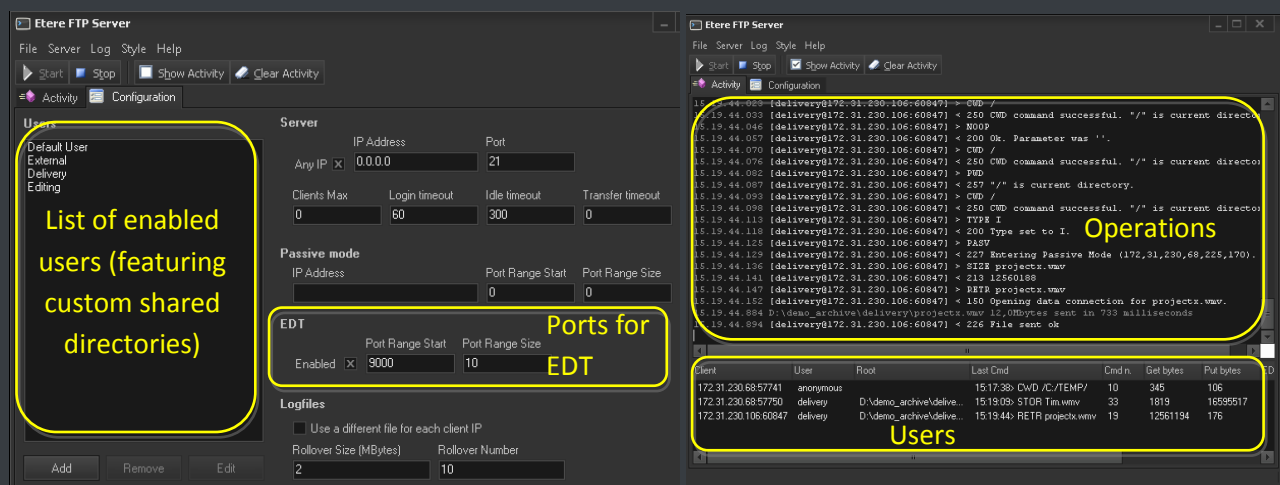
Etere FTP Server

File Server Log Style Help

Start Stop Show Activity Clear Activity

Activity Configuration

Users

Default User
External
Delivery
Editing

List of enabled users (featuring custom shared directories)

Add Remove Edit

Server

IP Address Port

Any IP 0.0.0.0 21

Clients Max Login timeout Idle timeout Transfer timeout

0 60 300 0

Passive mode

IP Address Port Range Start Port Range Size

0 0

EDT

Port Range Start Port Range Size

Enabled 9000 10

Ports for EDT

Logfiles

Use a different file for each client IP

Rollover Size (MBytes) Rollover Number

2 10

Etere FTP Server

File Server Log Style Help

Start Stop Show Activity Clear Activity

Activity Configuration

15.19.44.023 [delivery@172.31.230.106:60847] > CWD /
15.19.44.033 [delivery@172.31.230.106:60847] < 250 CWD command successful. "/" is current director
15.19.44.046 [delivery@172.31.230.106:60847] > NOOP
15.19.44.057 [delivery@172.31.230.106:60847] < 200 Ok. Parameter was ''.
15.19.44.070 [delivery@172.31.230.106:60847] > CWD /
15.19.44.076 [delivery@172.31.230.106:60847] < 250 CWD command successful. "/" is current director
15.19.44.082 [delivery@172.31.230.106:60847] > PWD
15.19.44.087 [delivery@172.31.230.106:60847] < 257 "/" is current directory.
15.19.44.093 [delivery@172.31.230.106:60847] > CWD /
15.19.44.098 [delivery@172.31.230.106:60847] < 250 CWD command successful. "/" is current director
15.19.44.113 [delivery@172.31.230.106:60847] > TYPE I
15.19.44.118 [delivery@172.31.230.106:60847] < 200 Type set to I.
15.19.44.125 [delivery@172.31.230.106:60847] > PASV
15.19.44.129 [delivery@172.31.230.106:60847] < 227 Entering Passive Mode (172,31,230,68,225,170).
15.19.44.136 [delivery@172.31.230.106:60847] > SIZE projectx.wmv
15.19.44.141 [delivery@172.31.230.106:60847] < 213 12560188
15.19.44.147 [delivery@172.31.230.106:60847] > RETR projectx.wmv
15.19.44.152 [delivery@172.31.230.106:60847] < 150 Opening data connection for projectx.wmv.
15.19.44.884 D:\demo_archive\delivery\projectx.wmv 12,0Mbytes sent in 733 milliseconds
15.19.44.894 [delivery@172.31.230.106:60847] < 226 File sent ok

Operations

| Client | User | Root | Last Cmd | Cmd n. | Get bytes | Put bytes |
|---|---|---|---|---|---|---|
| 172.31.230.68:57741 | anonymous | | 15:17:38> CWD /C:/TEMP/ | 10 | 345 | 106 |
| 172.31.230.68:57750 | delivery | D:\demo_archive\delive... | 15:19:09> STOR Tim.wmv | 33 | 1819 | 16595517 |
| 172.31.230.106:60847 | delivery | D:\demo_archive\delive... | 15:19:44> RETR projectx.wmv | 19 | 12561194 | 176 |

Users